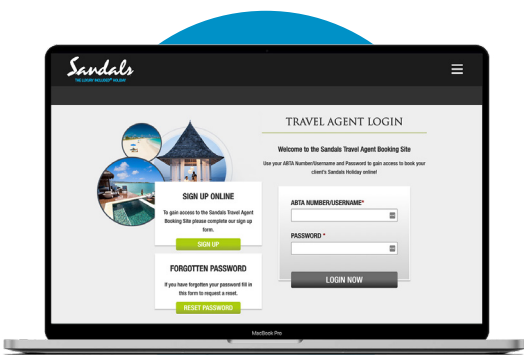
Sandals
THE LUXURY INCLUDED® HOLIDAY

TRAVEL AGENT LOGIN

Welcome to the Sandals Travel Agent Booking Site

Use your ABTA Number/Username and Password to gain access to book your client's Sandals Holiday online!

SIGN UP ONLINE

To gain access to the Sandals Travel Agent Booking Site please complete our sign up form.

SIGN UP

FORGOTTEN PASSWORD

If you have forgotten your password fill in this form to request a reset.

RESET PASSWORD

ABTA NUMBER/USERNAME*

PASSWORD *

LOGIN NOW

MacBook Pro